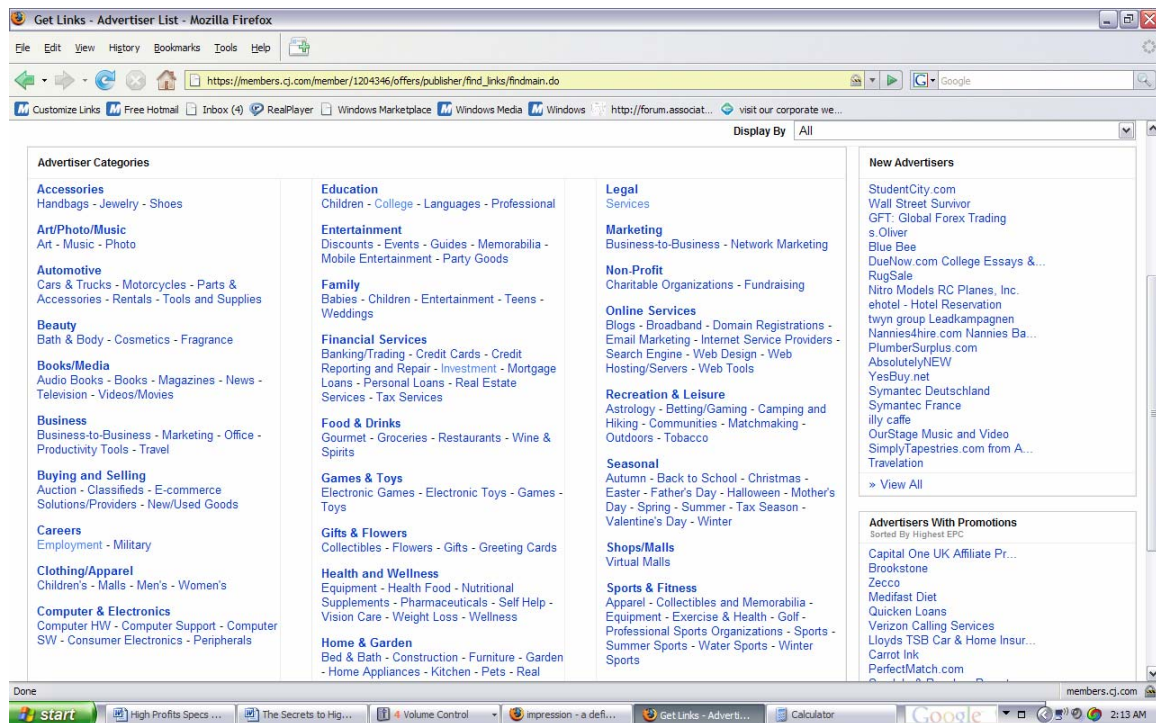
Get Links - Advertiser List - Mozilla Firefox

File Edit View History Bookmarks Tools Help

https://members.cj.com/member/1204346/offers/publisher/find_links/findmain.do

Google

Customize Links Free Hotmail Inbox (4) RealPlayer Windows Marketplace Windows Media Windows http://forum.associat... visit our corporate we...

Display By All

Advertiser Categories

Accessories
Handbags - Jewelry - Shoes

Art/Photo/Music
Art - Music - Photo

Automotive
Cars & Trucks - Motorcycles - Parts & Accessories - Rentals - Tools and Supplies

Beauty
Bath & Body - Cosmetics - Fragrance

Books/Media
Audio Books - Books - Magazines - News - Television - Videos/Movies

Business
Business-to-Business - Marketing - Office - Productivity Tools - Travel

Buying and Selling
Auction - Classifieds - E-commerce Solutions/Providers - New/Used Goods

Careers
Employment - Military

Clothing/Apparel
Children's - Malls - Men's - Women's

Computer & Electronics
Computer HW - Computer Support - Computer SW - Consumer Electronics - Peripherals

Education
Children - College - Languages - Professional

Entertainment
Discounts - Events - Guides - Memorabilia - Mobile Entertainment - Party Goods

Family
Babies - Children - Entertainment - Teens - Weddings

Financial Services
Banking/Trading - Credit Cards - Credit Reporting and Repair - Investment - Mortgage Loans - Personal Loans - Real Estate Services - Tax Services

Food & Drinks
Gourmet - Groceries - Restaurants - Wine & Spirits

Games & Toys
Electronic Games - Electronic Toys - Games - Toys

Gifts & Flowers
Collectibles - Flowers - Gifts - Greeting Cards

Health and Wellness
Equipment - Health Food - Nutritional Supplements - Pharmaceuticals - Self Help - Vision Care - Weight Loss - Wellness

Home & Garden
Bed & Bath - Construction - Furniture - Garden - Home Appliances - Kitchen - Pets - Real

Legal
Services

Marketing
Business-to-Business - Network Marketing

Non-Profit
Charitable Organizations - Fundraising

Online Services
Blogs - Broadband - Domain Registrations - Email Marketing - Internet Service Providers - Search Engine - Web Design - Web Hosting/Servers - Web Tools

Recreation & Leisure
Astrology - Betting/Gaming - Camping and Hiking - Communities - Matchmaking - Outdoors - Tobacco

Seasonal
Autumn - Back to School - Christmas - Easter - Father's Day - Halloween - Mother's Day - Spring - Summer - Tax Season - Valentine's Day - Winter

Shops/Malls
Virtual Malls

Sports & Fitness
Apparel - Collectibles and Memorabilia - Equipment - Exercise & Health - Golf - Professional Sports Organizations - Sports - Summer Sports - Water Sports - Winter Sports

New Advertisers
StudentCity.com
Wall Street Survivor
GFT: Global Forex Trading
s.Oliver
Blue Bee
DueNow.com College Essays &...
RugSale
Nitro Models RC Planes, Inc.
ehotel - Hotel Reservation
twyn group Leadkampagnen
Nannies4hire.com Nannies Ba...
PlumberSurplus.com
AbsolutelyNEW
YesBuy.net
Symantec Deutschland
Symantec France
illy caffe
OurStage Music and Video
SimplyTapestries.com from A...
Travelation
» View All

Advertisers With Promotions
Sorted By Highest EPC
Capital One UK Affiliate Pr...
Brookstone
Zecco
Medifast Diet
Quicken Loans
Verizon Calling Services
Lloyds TSB Car & Home Insur...
Carrot Ink
PerfectMatch.com
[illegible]

Done
members.cj.com

start | High Profits Specs ... | The Secrets to Hig... | 4 Volume Control | impression - a defi... | Get Links - Adverti... | Calculator | Google | 2:13 AM